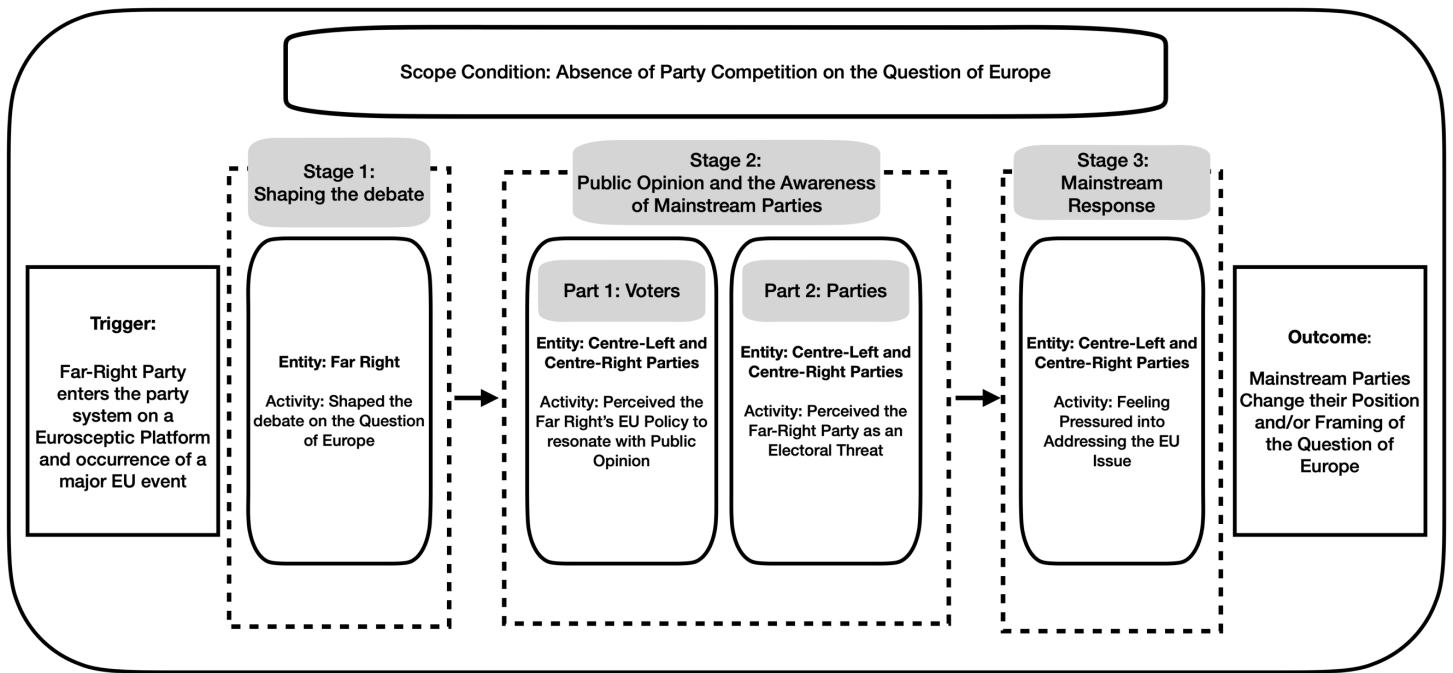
Scope Condition: Absence of Party Competition on the Question of Europe

Trigger:

Far-Right Party enters the party system on a Eurosceptic Platform and occurrence of a major EU event

Stage 1: Shaping the debate

Entity: Far Right

Activity: Shaped the debate on the Question of Europe

Stage 2: Public Opinion and the Awareness of Mainstream Parties

Part 1: Voters

Entity: Centre-Left and Centre-Right Parties

Activity: Perceived the Far Right's EU Policy to resonate with Public Opinion

Part 2: Parties

Entity: Centre-Left and Centre-Right Parties

Activity: Perceived the Far-Right Party as an Electoral Threat

Stage 3: Mainstream Response

Entity: Centre-Left and Centre-Right Parties

Activity: Feeling Pressured into Addressing the EU Issue

Outcome:

Mainstream Parties Change their Position and/or Framing of the Question of Europe